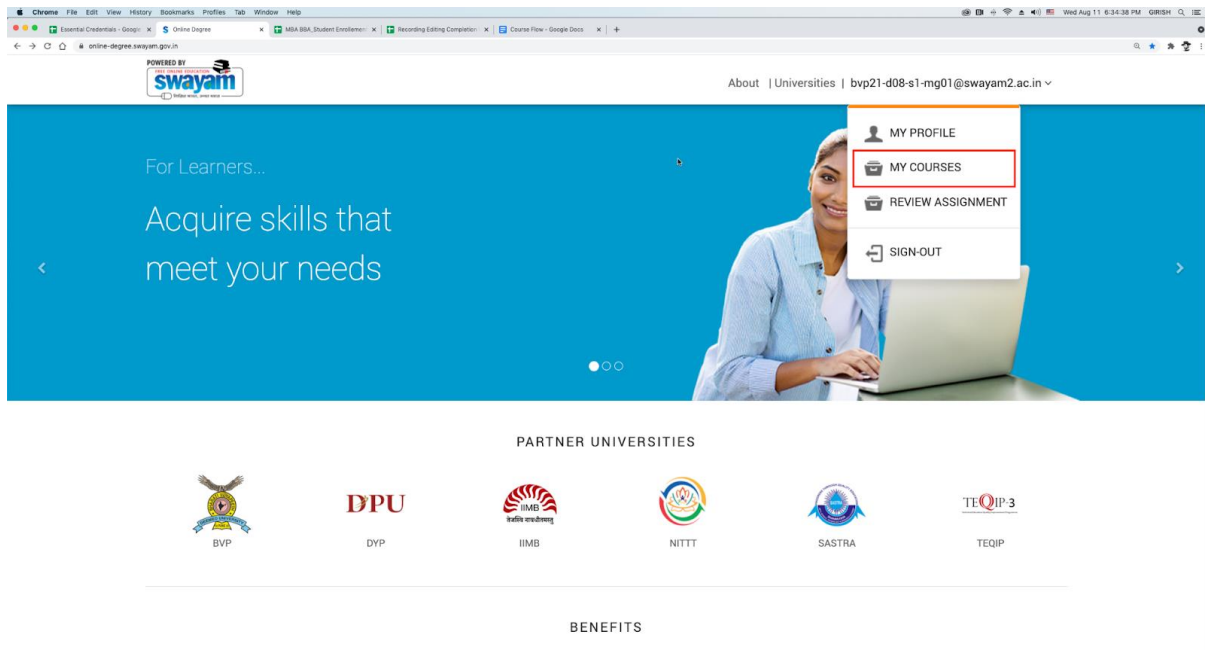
Chrome File Edit View History Bookmarks Profiles Tab Window Help
Wed Aug 11 6:34:38 PM GIRISH

Essential Credentials - Googl
Online Degree
MBA BBA_Student Enrollemen
Recording Editing Completion
Course Flow - Google Docs

online-degree.swayam.gov.in

POWERED BY
FREE ONLINE EDUCATION
swayam

About | Universities | bvp21-d08-s1-mg01@swayam2.ac.in

MY PROFILE
MY COURSES
REVIEW ASSIGNMENT
SIGN-OUT

For Learners...

Acquire skills that meet your needs

PARTNER UNIVERSITIES

BVP
DPU
DYP
IIMB
IIMB
NITTT
SASTRA
TEQIP-3
TEQIP

BENEFITS